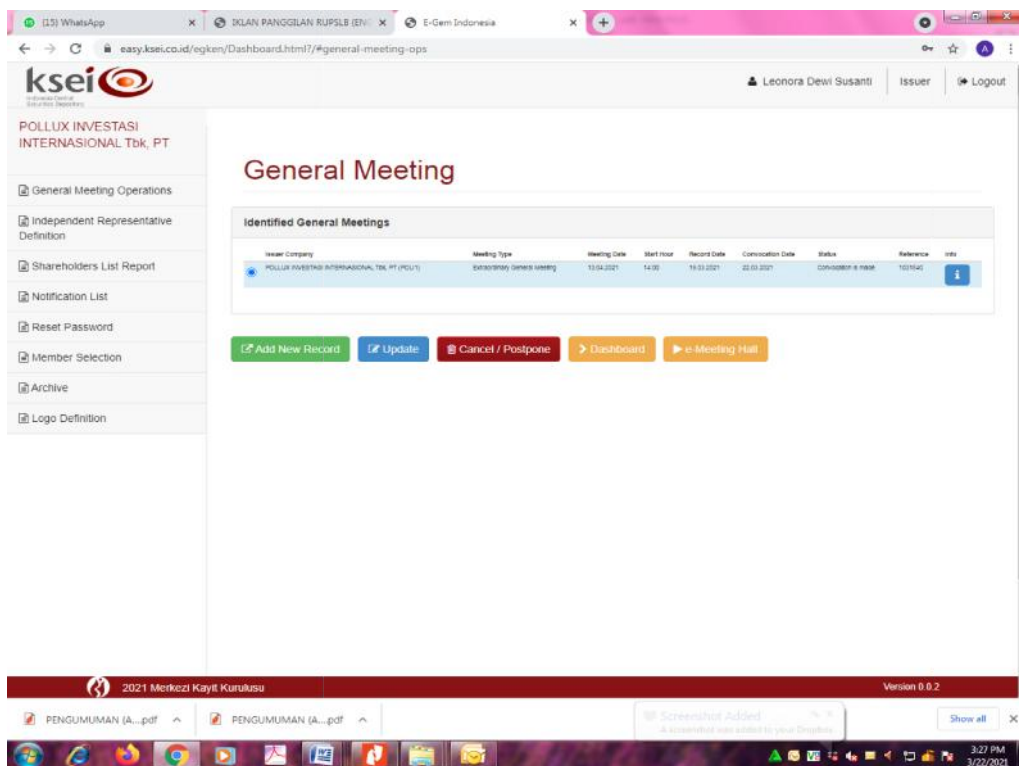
(15) WhatsApp
IKLAN PANGGILAN RUPSLB (EN
E-Gem Indonesia
easy.ksei.co.id/egken/Dashboard.html?/#general-meeting-ops

ksei
Leonora Dewi Susanti
Issuer
Logout

POLLUX INVESTASI INTERNASIONAL Tbk, PT

General Meeting Operations
Independent Representative Definition
Shareholders List Report
Notification List
Reset Password
Member Selection
Archive
Logo Definition

General Meeting

Identified General Meetings

| Issuer Company | Meeting Type | Meeting Date | Start Hour | Record Date | Convocation Date | Status | Reference | Info |
|---|---|---|---|---|---|---|---|---|
| POLLUX INVESTASI INTERNASIONAL TBK, PT (POLI) | Extraordinary General Meeting | 13.04.2021 | 14:00 | 19.03.2021 | 22.03.2021 | Convocation is made | 1021540 | i |

Add New Record
Update
Cancel / Postpone
Dashboard
e-Meeting Hall

2021 Merkezi Kayıt Kuruluşu
Version 0.0.2

PENGUMUMAN (A....pdf
PENGUMUMAN (A....pdf
Screenshot Added
A screenshot was added to your Dropbox
Show all

3:27 PM
3/22/2021